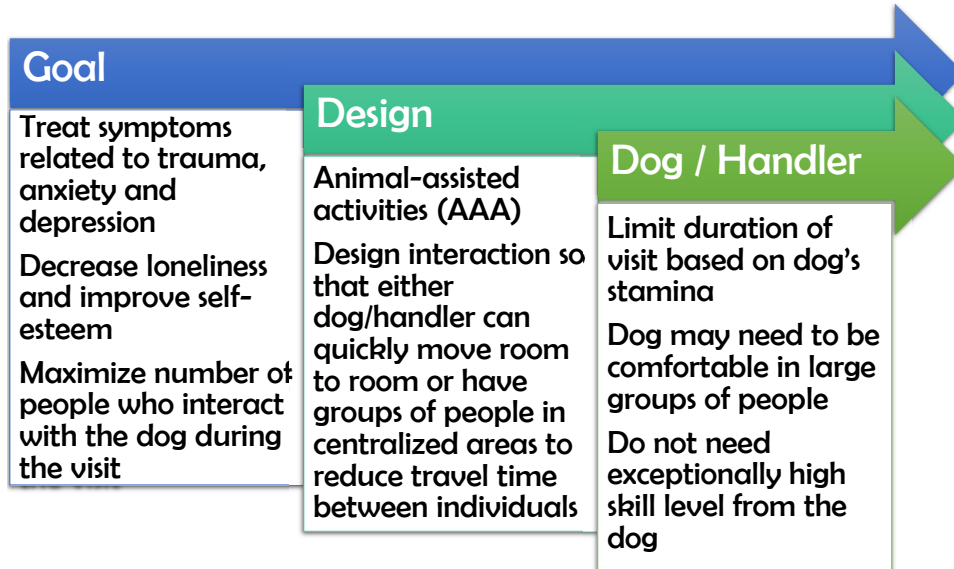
Goal

Treat symptoms related to trauma, anxiety and depression

Decrease loneliness and improve self-esteem

Maximize number of people who interact with the dog during the visit

Design

Animal-assisted activities (AAA)

Design interaction so that either dog/handler can quickly move room to room or have groups of people in centralized areas to reduce travel time between individuals

Dog / Handler

Limit duration of visit based on dog's stamina

Dog may need to be comfortable in large groups of people

Do not need exceptionally high skill level from the dog